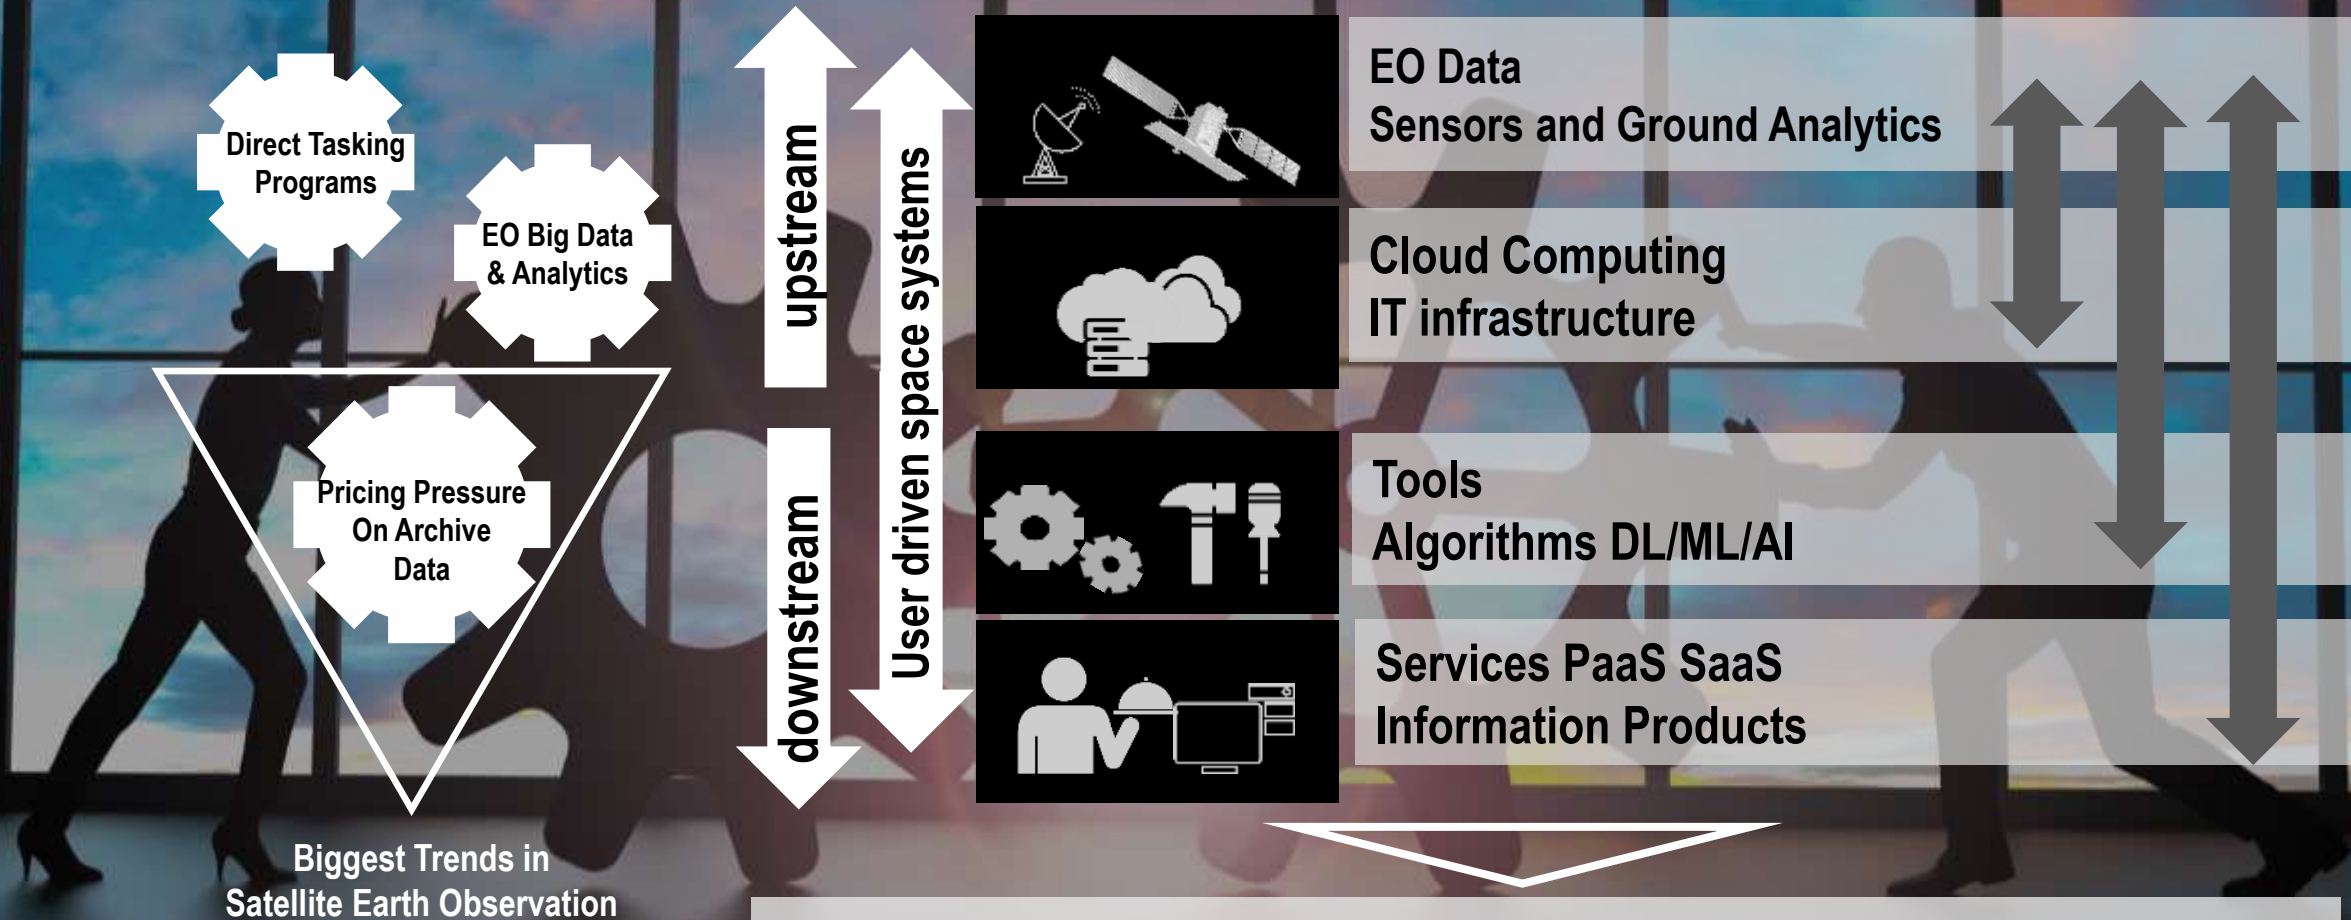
Direct Tasking Programs

EO Big Data & Analytics

Pricing Pressure On Archive Data

Biggest Trends in Satellite Earth Observation

upstream

downstream

User driven space systems

EO Data
Sensors and Ground Analytics

Cloud Computing
IT infrastructure

Tools
Algorithms DL/ML/AI

Services PaaS SaaS
Information Products